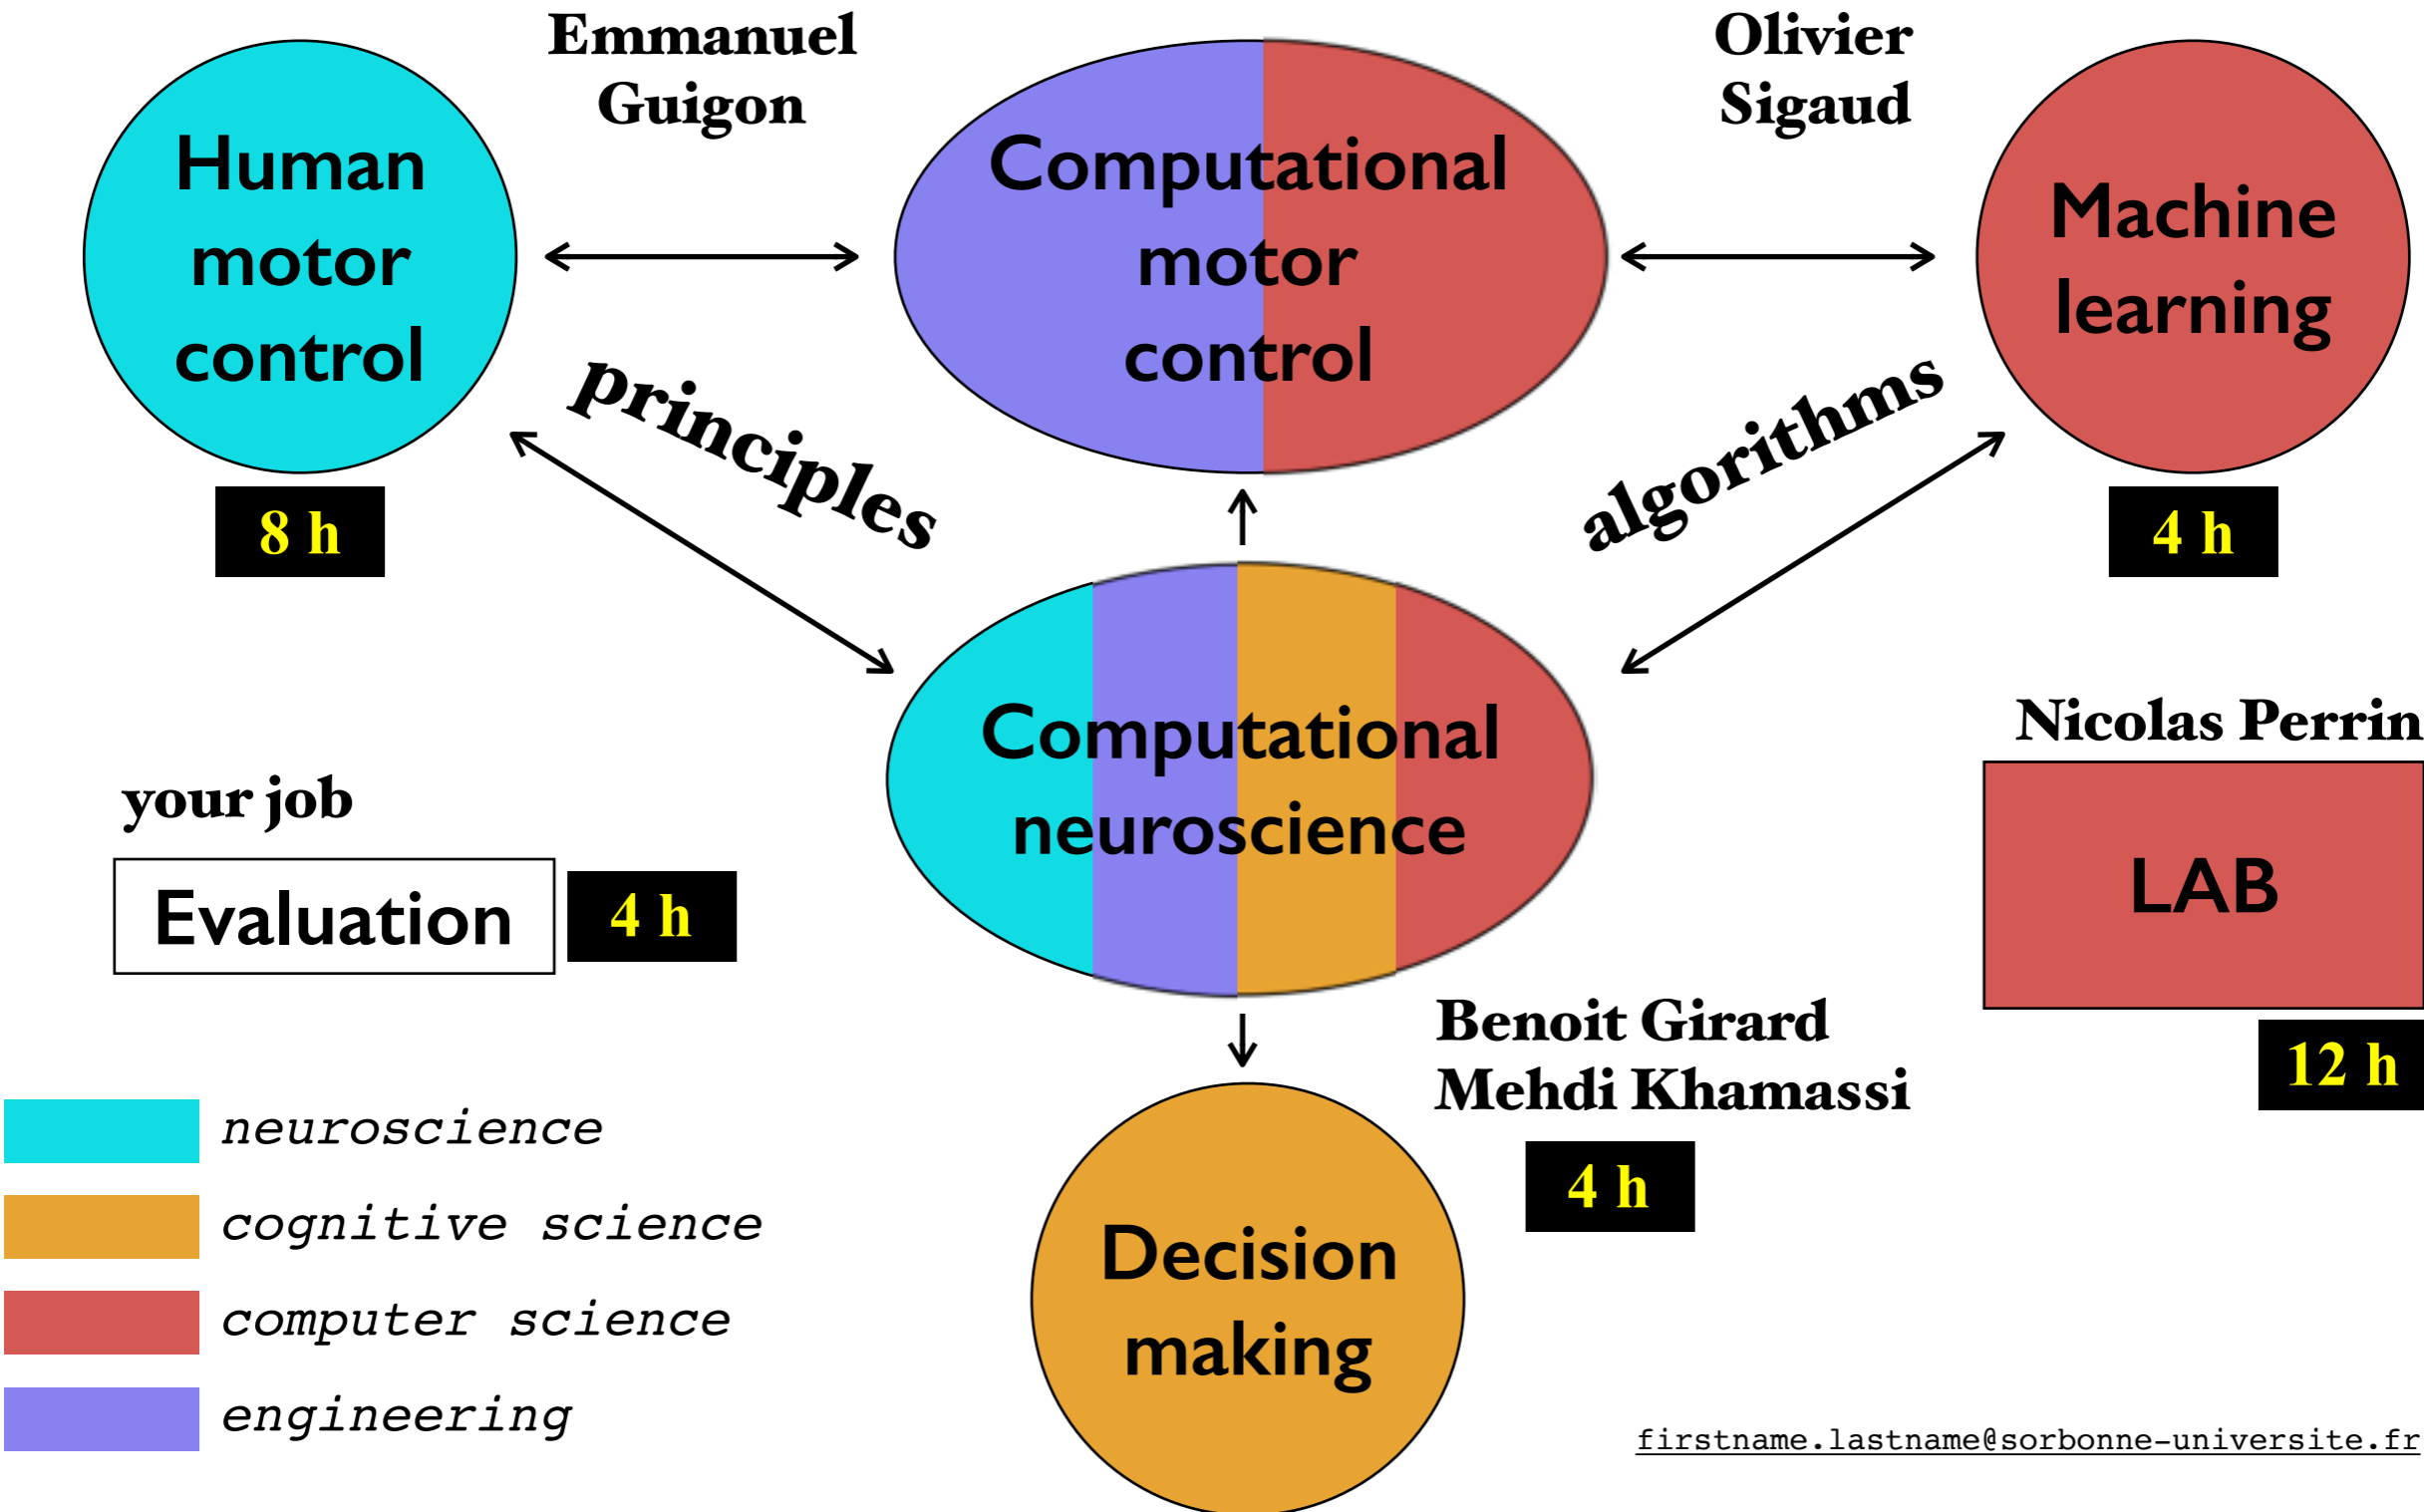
Emmanuel Guigon

Olivier Sigaud

Human motor control

Computational motor control

Machine learning

principles

algorithms

8 h

4 h

Computational neuroscience

Nicolas Perrin

your job

Evaluation

4 h

LAB

12 h

Benoit Girard
Mehdi Khamassi

4 h

neuroscience

cognitive science

computer science

engineering

Decision making

firstname.lastname@sorbonne-universite.fr